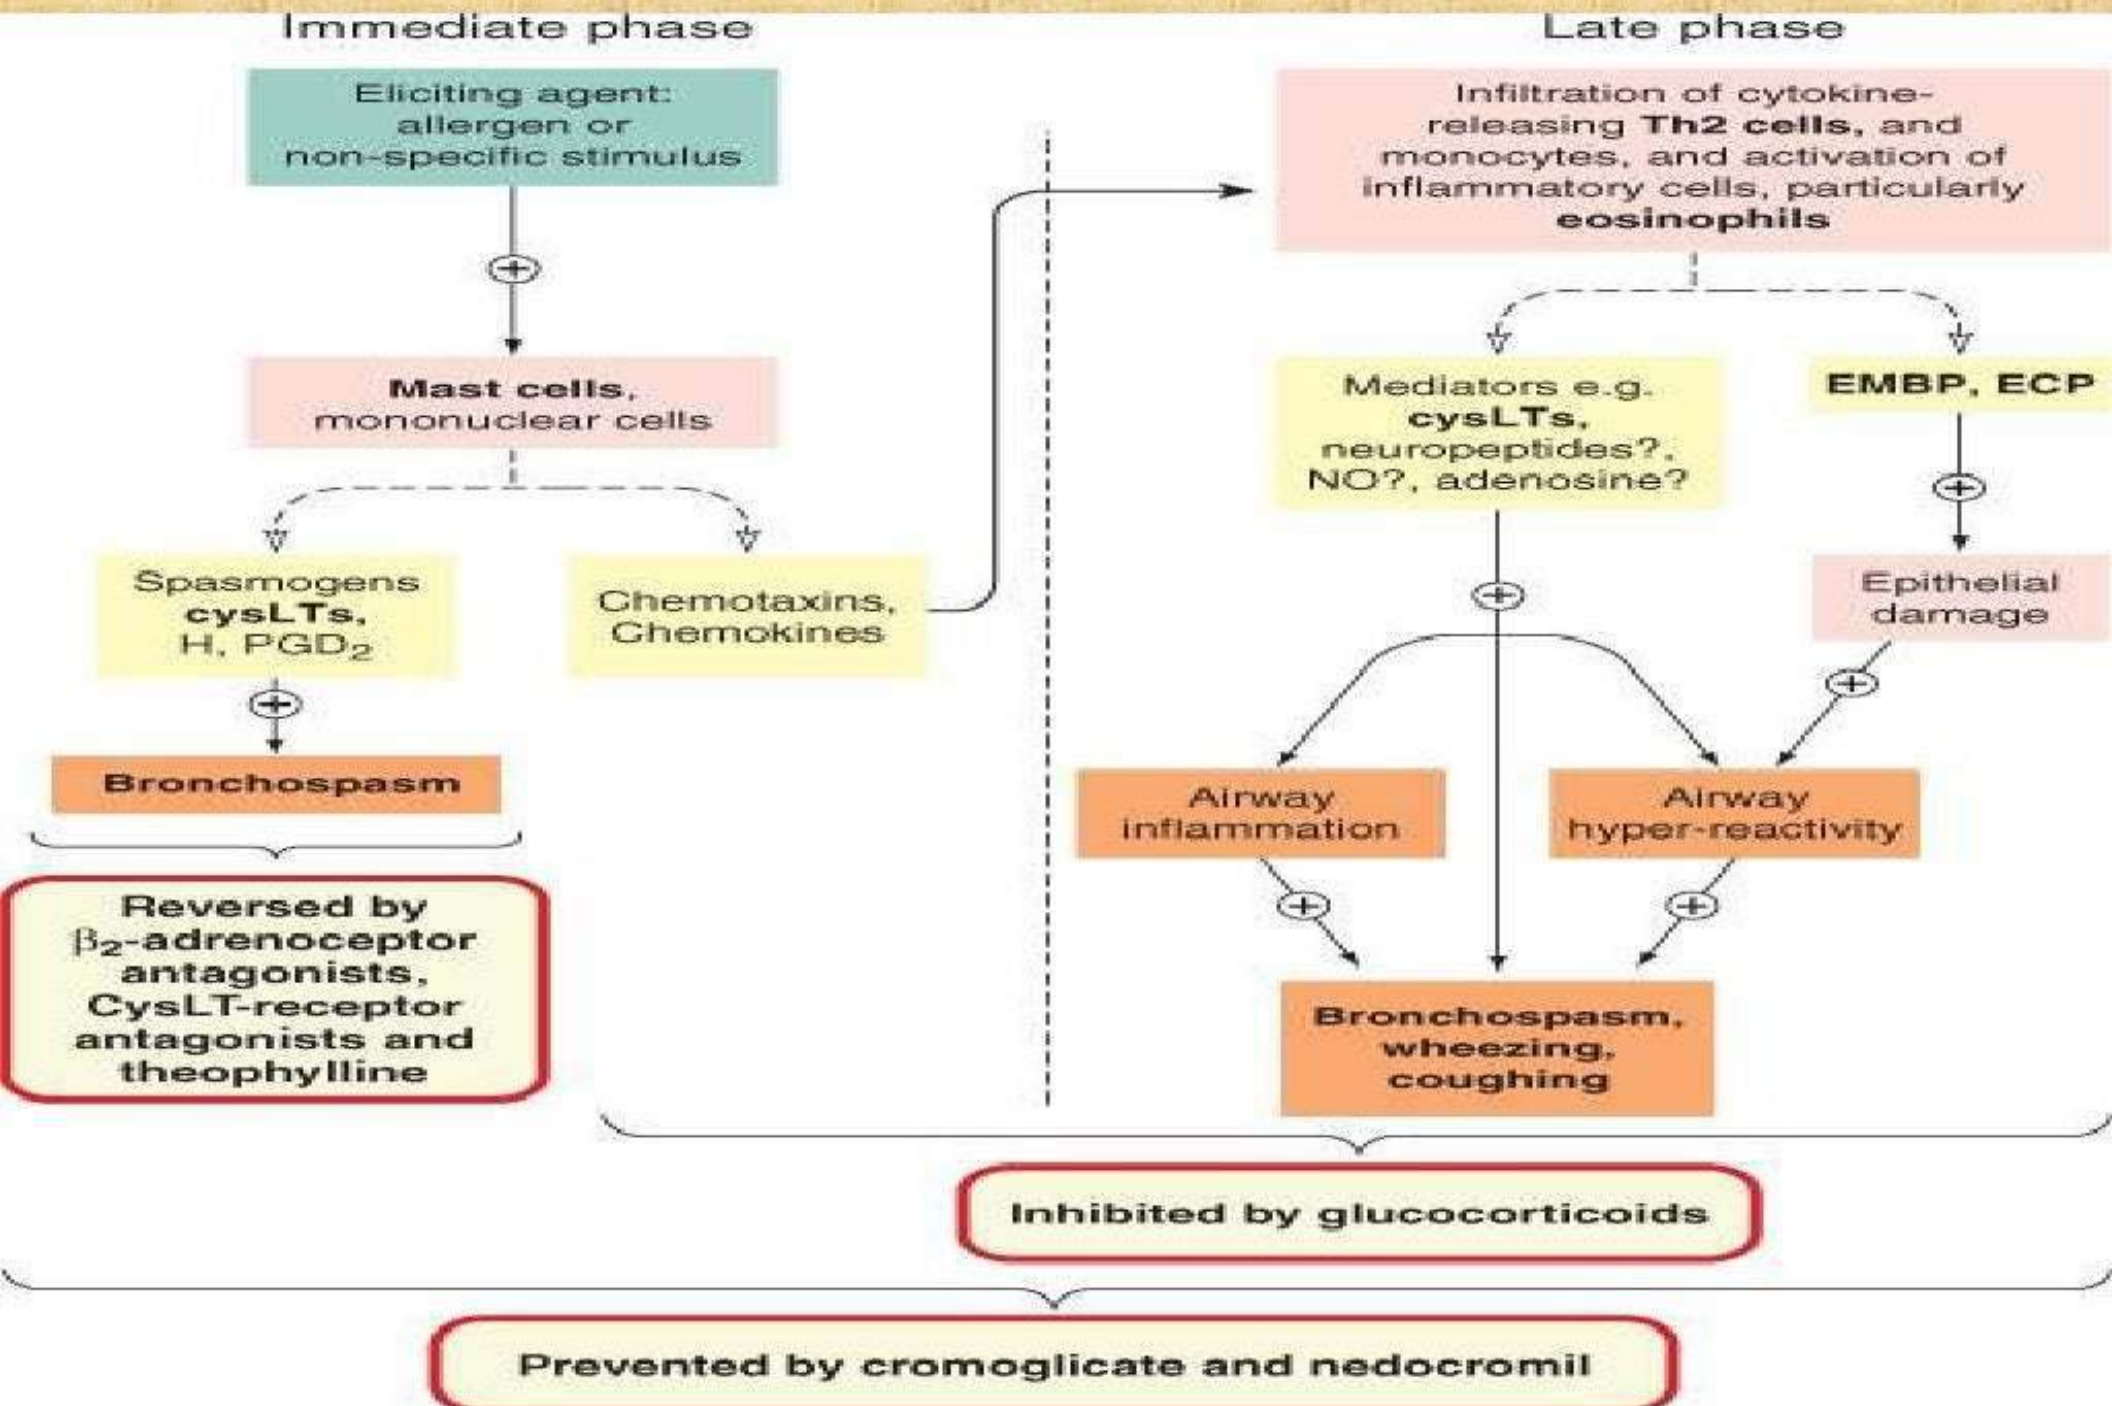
Immediate phase

Late phase

Eliciting agent: allergen or non-specific stimulus

+

Mast cells, mononuclear cells

Spasmogens cysLTs, H, $PGD_2$

Chemotaxins, Chemokines

+

Bronchospasm

Reversed by $\beta_2$-adrenoceptor antagonists, CysLT-receptor antagonists and theophylline

Infiltration of cytokine-releasing Th2 cells, and monocytes, and activation of inflammatory cells, particularly eosinophils

Mediators e.g. cysLTs, neuropeptides?, NO?, adenosine?

EMBP, ECP

+

Epithelial damage

+

+

Airway inflammation

Airway hyper-reactivity

+

+

Bronchospasm, wheezing, coughing

Inhibited by glucocorticoids

Prevented by cromoglicate and nedocromil